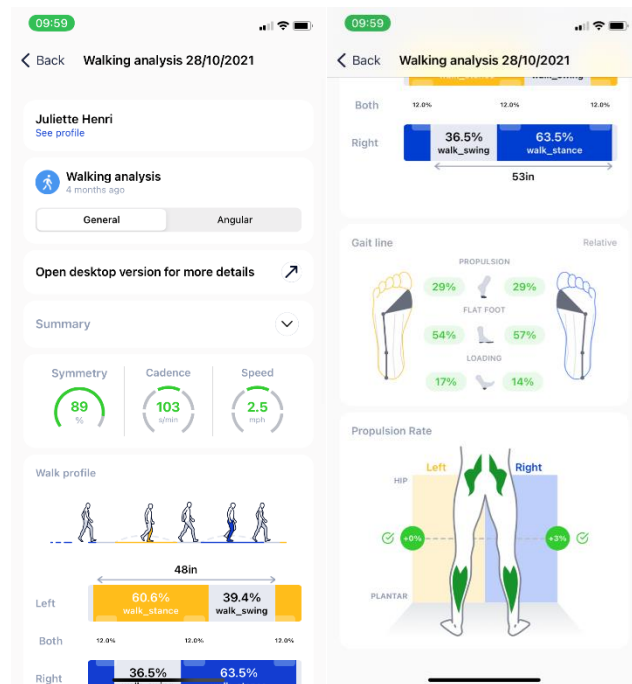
09:59

Back Walking analysis 28/10/2021

Juliette Henri
See profile

Walking analysis
4 months ago

General | Angular

Open desktop version for more details

Summary

Symmetry 89 %
Cadence 103 s/min
Speed 2.5 mph

Walk profile

48in

Left 60.6% walk_stance 39.4% walk_swing

Both 12.0% 12.0% 12.0%

Right 36.5% 63.5%

09:59

Back Walking analysis 28/10/2021

Both 12.0% 12.0% 12.0%

Right 36.5% walk_swing 63.5% walk_stance

53in

Gait line Relative

PROPULSION
29% 29%
FLAT FOOT
54% 57%
LOADING
17% 14%

Propulsion Rate

Left Right
HIP
+0% +3%
PLANTAR